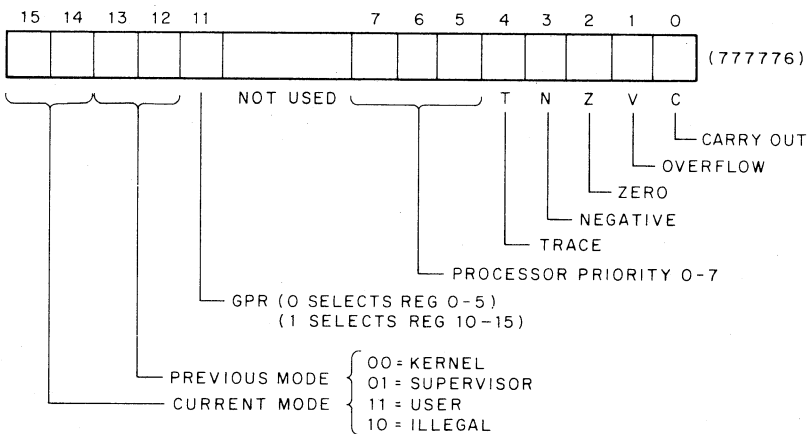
15 14 13 12 11 7 6 5 4 3 2 1 0

(777776)

NOT USED

T N Z V C

CARRY OUT

OVERFLOW

ZERO

NEGATIVE

TRACE

PROCESSOR PRIORITY 0-7

GPR (0 SELECTS REG 0-5)
(1 SELECTS REG 10-15)

PREVIOUS MODE
CURRENT MODE

00 = KERNEL
01 = SUPERVISOR
11 = USER
10 = ILLEGAL